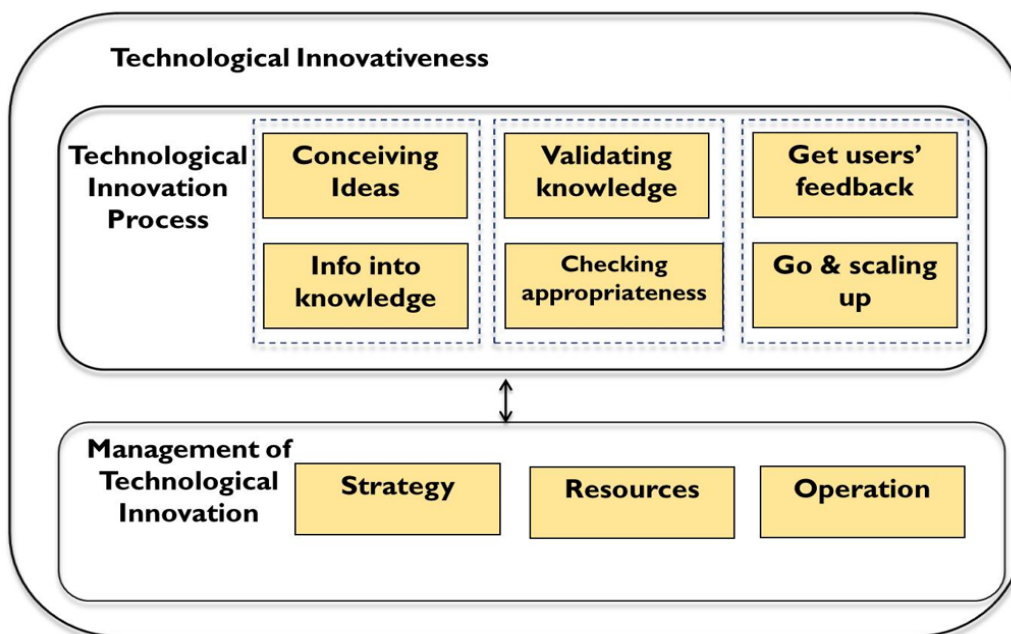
Technological Innovativeness

Technological Innovation Process

Conceiving Ideas

Info into knowledge

Validating knowledge

Checking appropriateness

Get users' feedback

Go & scaling up

Management of Technological Innovation

Strategy

Resources

Operation